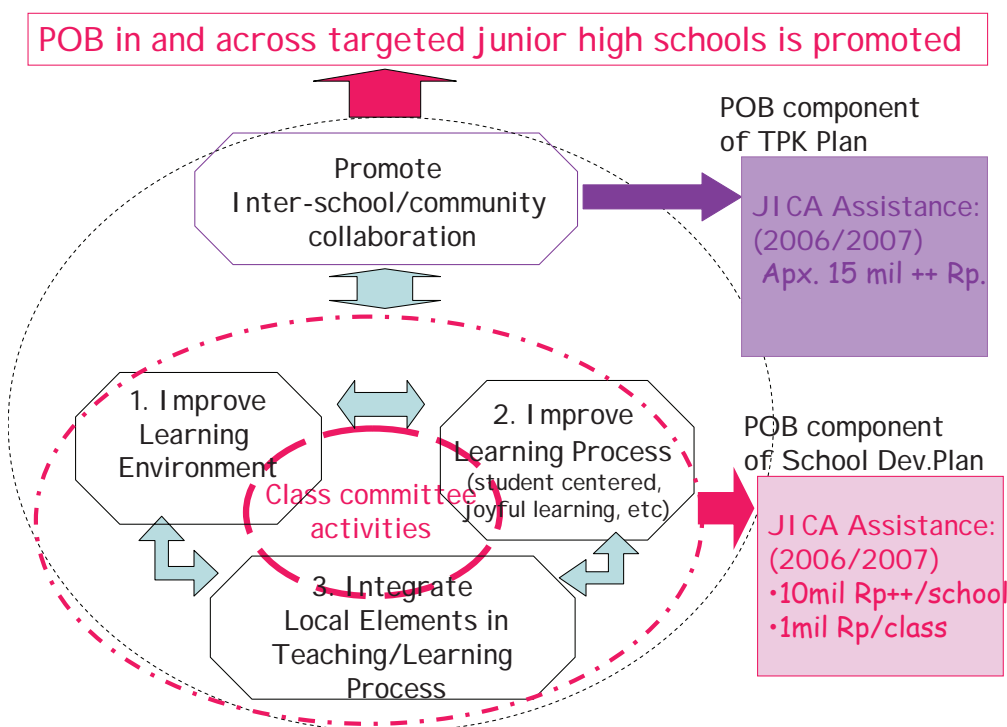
POB in and across targeted junior high schools is promoted

POB component of TPK Plan

Promote Inter-school/community collaboration

JICA Assistance: (2006/2007) Apx. 15 mil ++ Rp.

1. Improve Learning Environment

2. Improve Learning Process (student centered, joyful learning, etc)

Class committee activities

3. Integrate Local Elements in Teaching/Learning Process

POB component of School Dev.Plan

JICA Assistance: (2006/2007)
•10mil Rp++/school
•1mil Rp/class